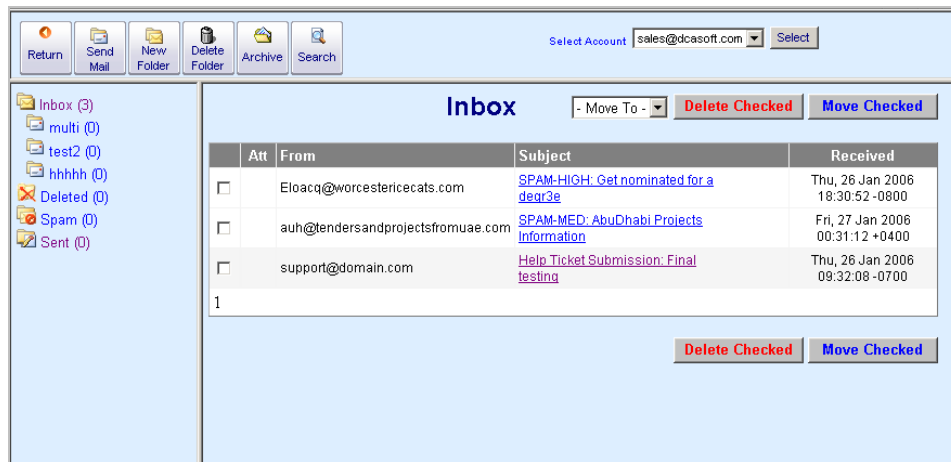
Return | Send Mail | New Folder | Delete Folder | Archive | Search

Select Account sales@dcasoft.com Select

Inbox (3)
multi (0)
test2 (0)
hhhhh (0)
Deleted (0)
Spam (0)
Sent (0)

Inbox

- Move To - Delete Checked Move Checked

| | Att | From | Subject | Received |
|---|---|---|---|---|
| ☐ | | Eloacq@worcestericecats.com | SPAM-HIGH: Get nominated for a degr3e | Thu, 26 Jan 2006 18:30:52 -0800 |
| ☐ | | auh@tendersandprojectsfromuae.com | SPAM-MED: AbuDhabi Projects Information | Fri, 27 Jan 2006 00:31:12 +0400 |
| ☐ | | support@domain.com | Help Ticket Submission: Final testing | Thu, 26 Jan 2006 09:32:08 -0700 |

1

Delete Checked Move Checked